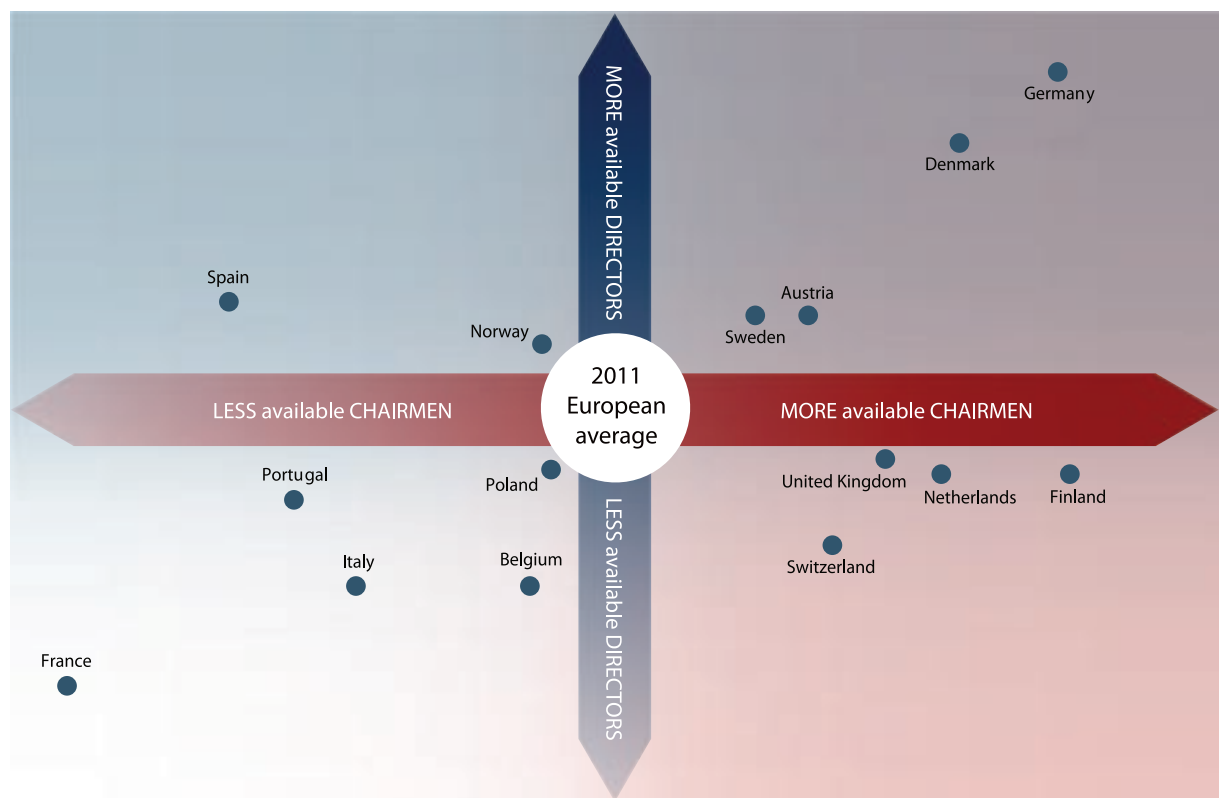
MORE available DIRECTORS

Germany

Denmark

Spain

Austria

Sweden

Norway

2011 European average

LESS available CHAIRMEN

MORE available CHAIRMEN

Portugal

Poland

United Kingdom

Netherlands

Finland

Italy

Belgium

Switzerland

LESS available DIRECTORS

France